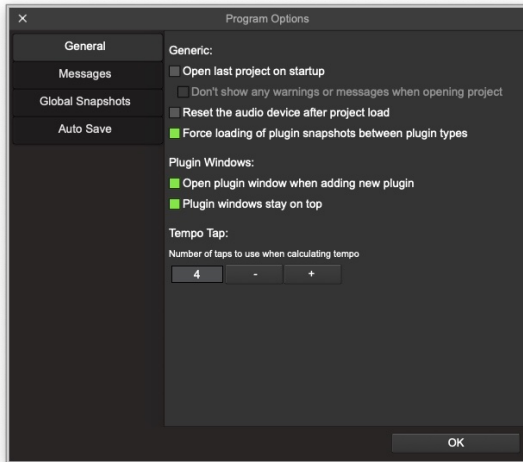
×

Program Options

General
Messages
Global Snapshots
Auto Save

Generic:
Open last project on startup
Don't show any warnings or messages when opening project
Reset the audio device after project load
Force loading of plugin snapshots between plugin types

Plugin Windows:
Open plugin window when adding new plugin
Plugin windows stay on top

Tempo Tap:
Number of taps to use when calculating tempo
4 - +

OK